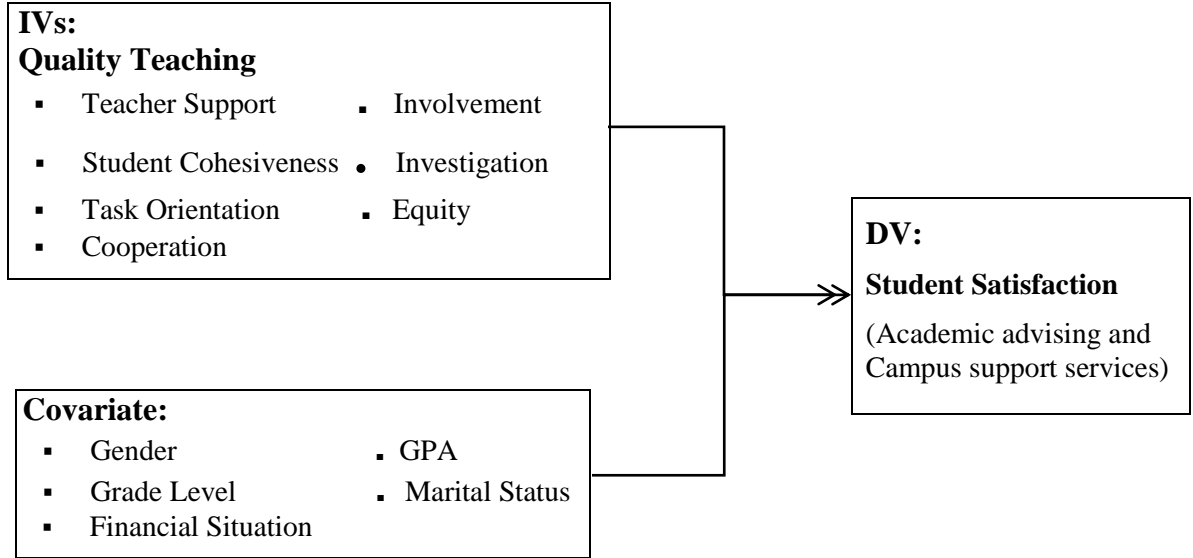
**IVs:**
**Quality Teaching**

- Teacher Support
- Involvement
- Student Cohesiveness
- Investigation
- Task Orientation
- Equity
- Cooperation

**DV:**
**Student Satisfaction**
(Academic advising and Campus support services)

**Covariate:**

- Gender
- GPA
- Grade Level
- Marital Status
- Financial Situation